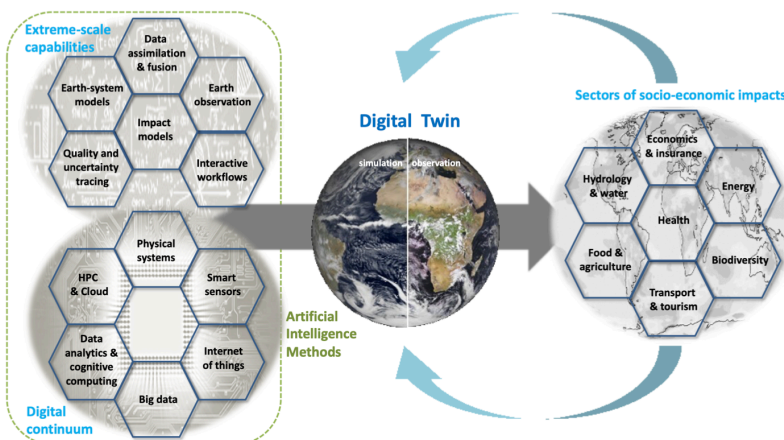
Extreme-scale capabilities

Data assimilation & fusion

Earth-system models

Earth observation

Impact models

Quality and uncertainty tracing

Interactive workflows

Physical systems

HPC & Cloud

Smart sensors

Data analytics & cognitive computing

Internet of things

Big data

Digital continuum

Digital Twin

simulation

observation

Artificial Intelligence Methods

Sectors of socio-economic impacts

Economics & insurance

Hydrology & water

Energy

Health

Food & agriculture

Biodiversity

Transport & tourism